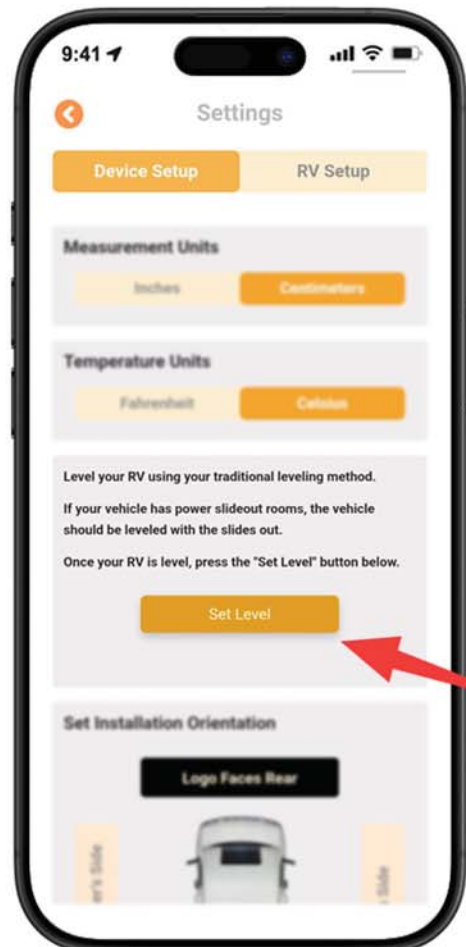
9:41

Settings

Device Setup

RV Setup

Measurement Units

Inches

Centimeters

Temperature Units

Fahrenheit

Celsius

Level your RV using your traditional leveling method.

If your vehicle has power slideout rooms, the vehicle should be leveled with the slides out.

Once your RV is level, press the "Set Level" button below.

Set Level

Set Installation Orientation

Logo Faces Rear

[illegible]er's Side

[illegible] Side